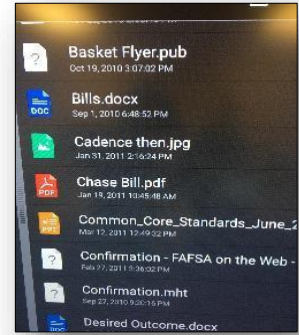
?
Basket Flyer.pub
Oct 19, 2010 3:07:02 PM

DOC
Bills.docx
Sep 1, 2010 6:48:52 PM

Cadence then.jpg
Jan 31, 2011 2:16:24 PM

PDF
Chase Bill.pdf
Jan 1, 2011 10:45:48 AM

PDF
Common_Core_Standards_June_2
Mar 12, 2011 12:49:32 PM

?
Confirmation - FAFSA on the Web -
Feb 27, 2011 5:36:32 PM

?
Confirmation.mht
Sep 27, 2010 9:20:15 PM

DOC
Desired Outcome.docx